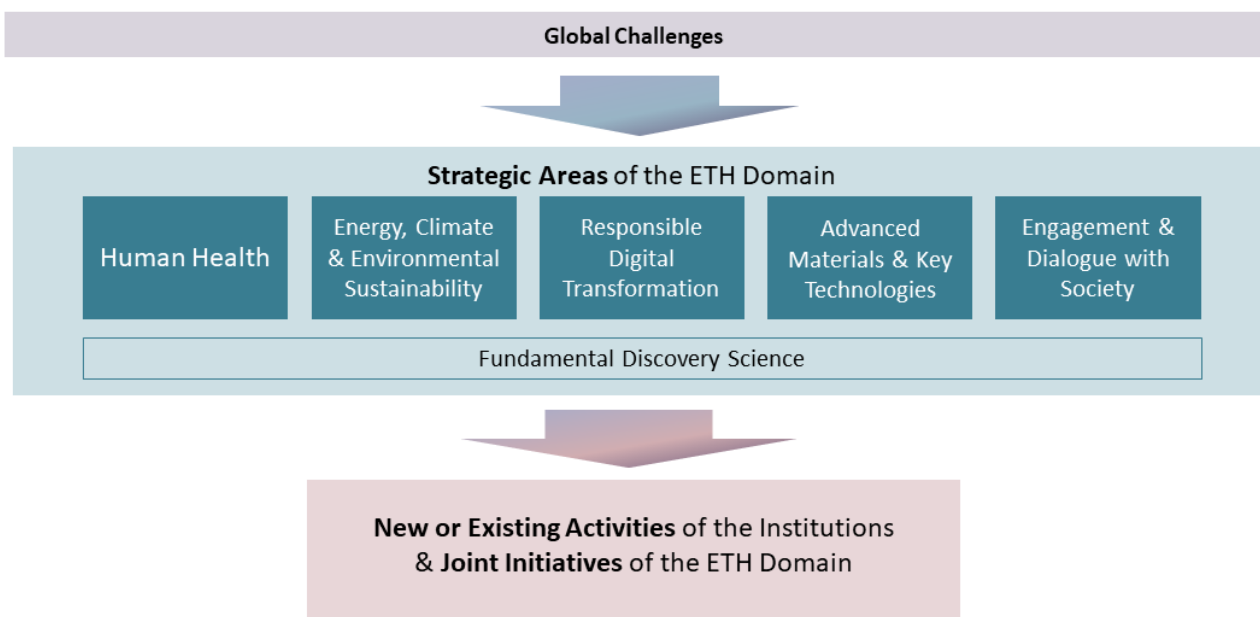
Global Challenges

Strategic Areas of the ETH Domain

Human Health

Energy, Climate & Environmental Sustainability

Responsible Digital Transformation

Advanced Materials & Key Technologies

Engagement & Dialogue with Society

Fundamental Discovery Science

New or Existing Activities of the Institutions & Joint Initiatives of the ETH Domain